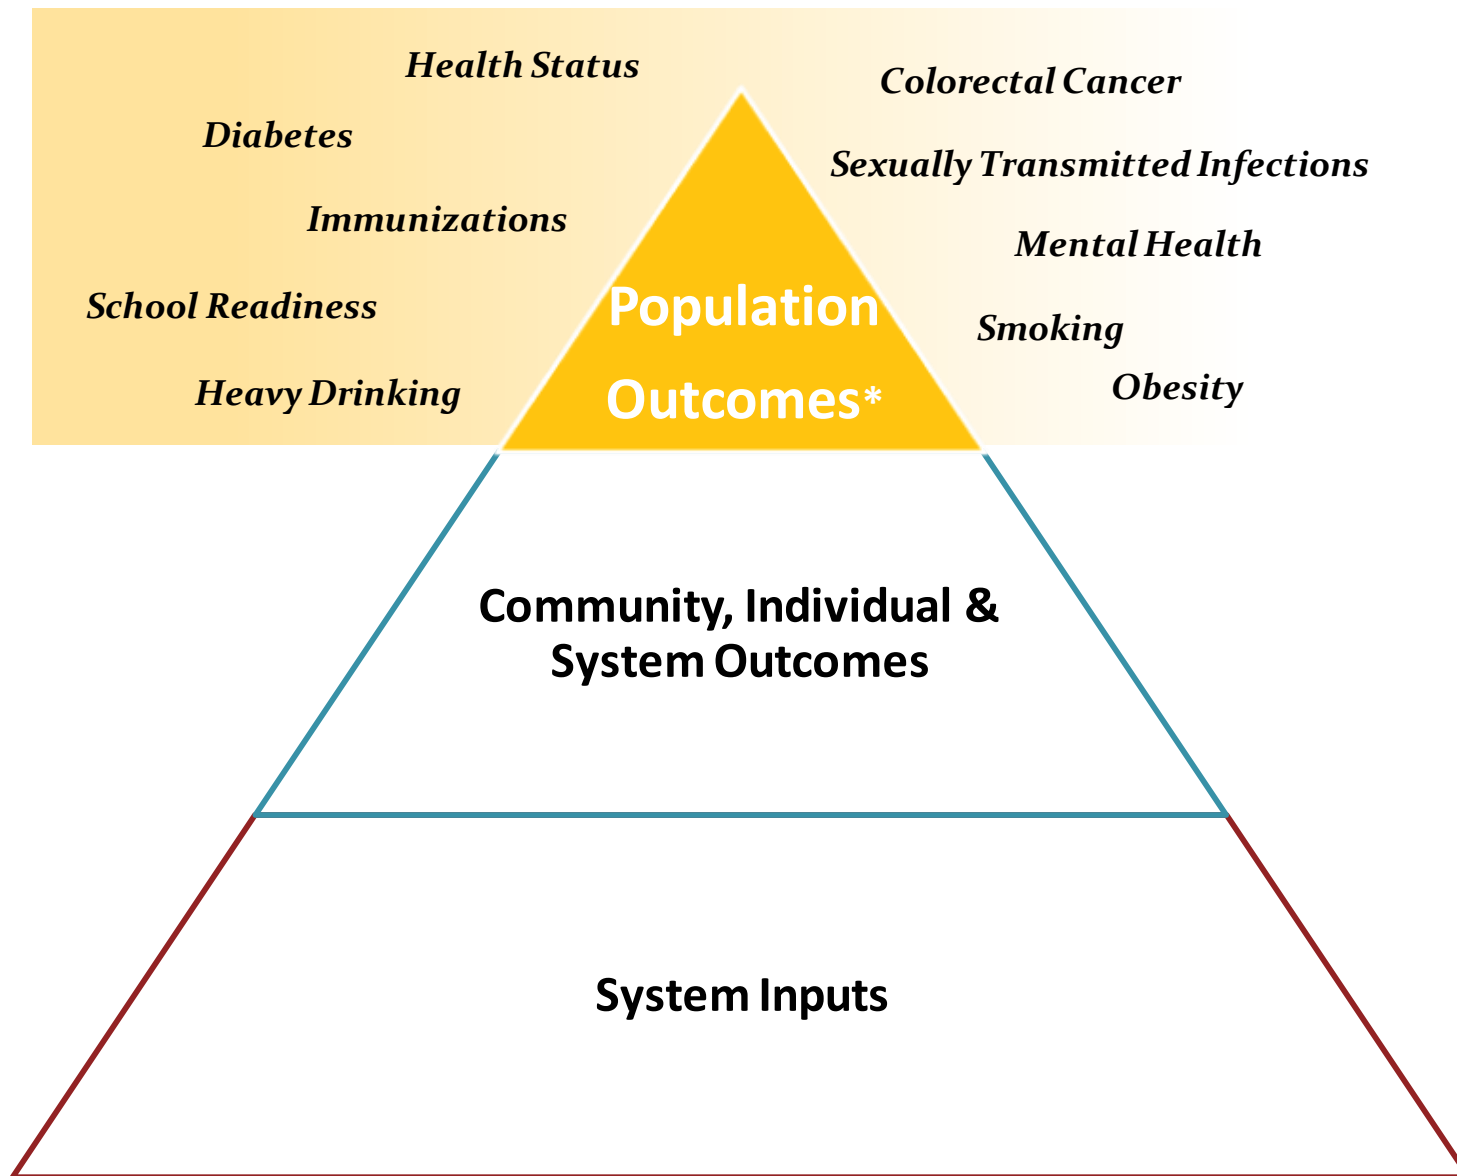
Health Status

Colorectal Cancer

Diabetes

Sexually Transmitted Infections

Immunizations

Mental Health

School Readiness

Population Outcomes*

Smoking

Heavy Drinking

Obesity

Community, Individual & System Outcomes

System Inputs